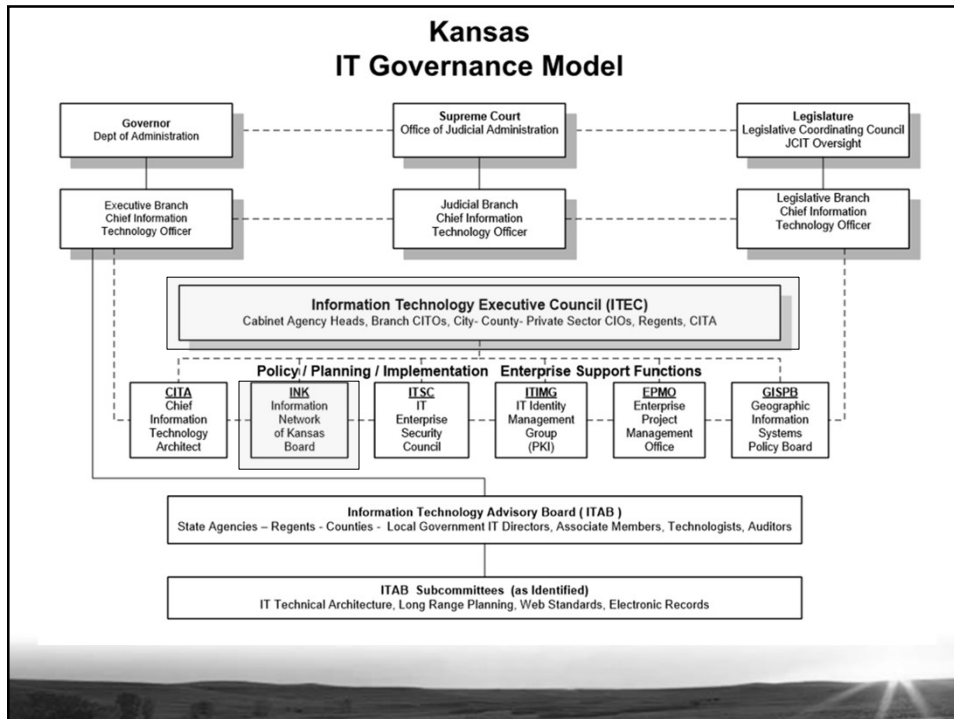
Kansas
IT Governance Model

Governor
Dept of Administration

Supreme Court
Office of Judicial Administration

Legislature
Legislative Coordinating Council
JCIT Oversight

Executive Branch
Chief Information
Technology Officer

Judicial Branch
Chief Information
Technology Officer

Legislative Branch
Chief Information
Technology Officer

Information Technology Executive Council (ITEC)
Cabinet Agency Heads, Branch CITOs, City- County- Private Sector CIOs, Regents, CITA

Policy / Planning / Implementation Enterprise Support Functions

CITA
Chief
Information
Technology
Architect

INK
Information
Network
of Kansas
Board

ITSC
IT
Enterprise
Security
Council

ITIMG
IT Identity
Management
Group
(PKI)

EPMO
Enterprise
Project
Management
Office

GISPB
Geographic
Information
Systems
Policy Board

Information Technology Advisory Board ( ITAB )
State Agencies – Regents - Counties - Local Government IT Directors, Associate Members, Technologists, Auditors

ITAB Subcommittees (as Identified)
IT Technical Architecture, Long Range Planning, Web Standards, Electronic Records